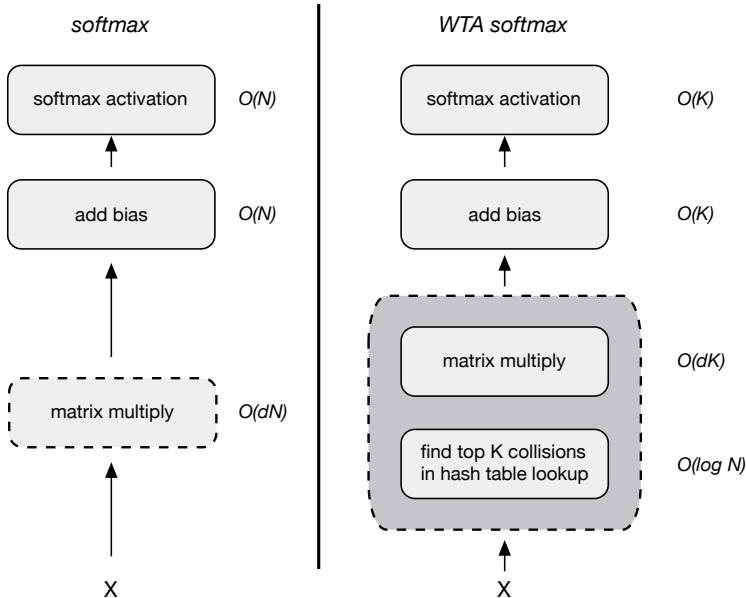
softmax

softmax activation $O(N)$

add bias $O(N)$

matrix multiply $O(dN)$

X

WTA softmax

softmax activation $O(K)$

add bias $O(K)$

matrix multiply $O(dK)$

find top K collisions in hash table lookup $O(\log N)$

X